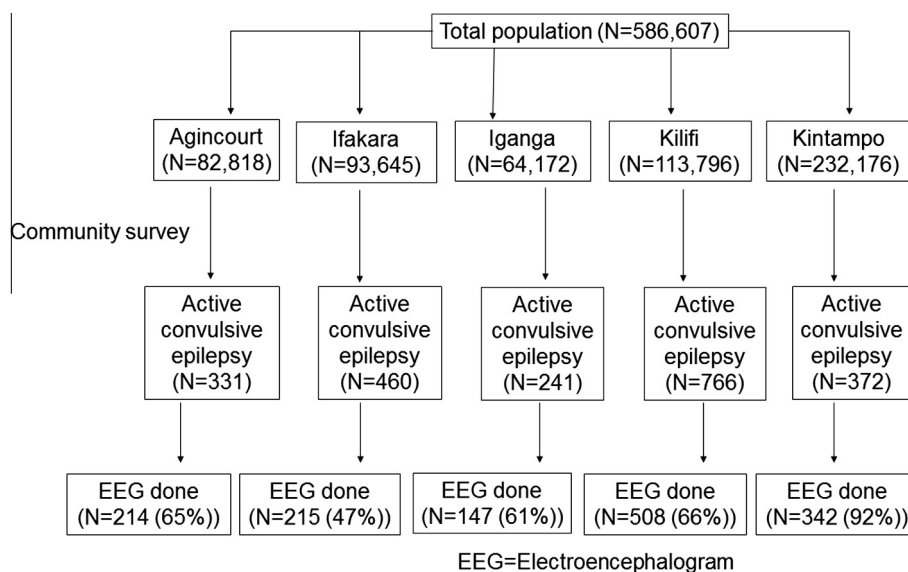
Total population (N=586,607)

Agincourt (N=82,818)

Ifakara (N=93,645)

Iganga (N=64,172)

Kilifi (N=113,796)

Kintampo (N=232,176)

Community survey

Active convulsive epilepsy (N=331)

Active convulsive epilepsy (N=460)

Active convulsive epilepsy (N=241)

Active convulsive epilepsy (N=766)

Active convulsive epilepsy (N=372)

EEG done (N=214 (65%))

EEG done (N=215 (47%))

EEG done (N=147 (61%))

EEG done (N=508 (66%))

EEG done (N=342 (92%))

EEG=Electroencephalogram